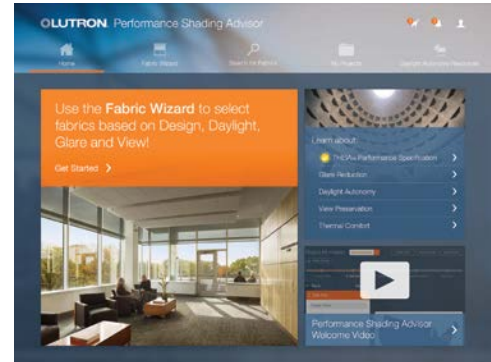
LUTRON Performance Shading Advisor

Home
Fabric Wizard
Search for Fabrics
My Projects
Daylight Autonomy Resources

Use the Fabric Wizard to select fabrics based on Design, Daylight, Glare and View!

Get Started >

Learn about:
THDA Performance Specification >
Glare Reduction >
Daylight Autonomy >
View Preservation >
Thermal Comfort >

Performance Shading Advisor Welcome Video >